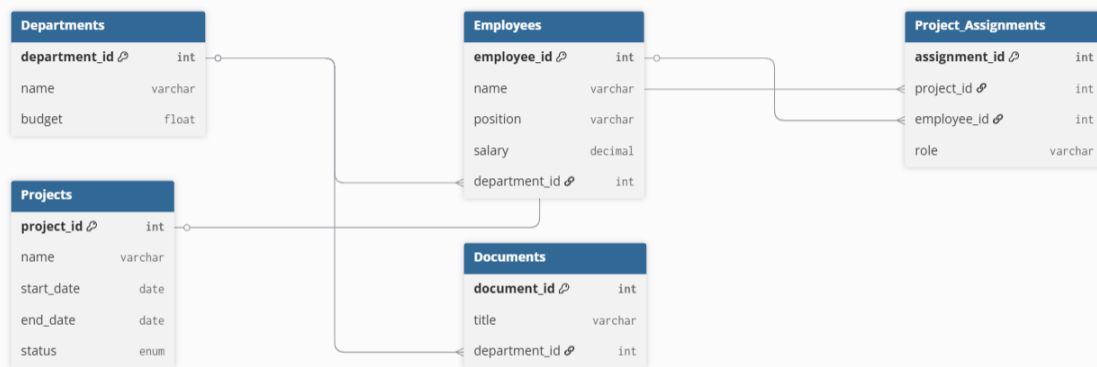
Departments

| department_id | int |
|---|---|
| name | varchar |
| budget | float |

Employees

| employee_id | int |
|---|---|
| name | varchar |
| position | varchar |
| salary | decimal |
| department_id | int |

Project_Assignments

| assignment_id | int |
|---|---|
| project_id | int |
| employee_id | int |
| role | varchar |

Projects

| project_id | int |
|---|---|
| name | varchar |
| start_date | date |
| end_date | date |
| status | enum |

Documents

| document_id | int |
|---|---|
| title | varchar |
| department_id | int |